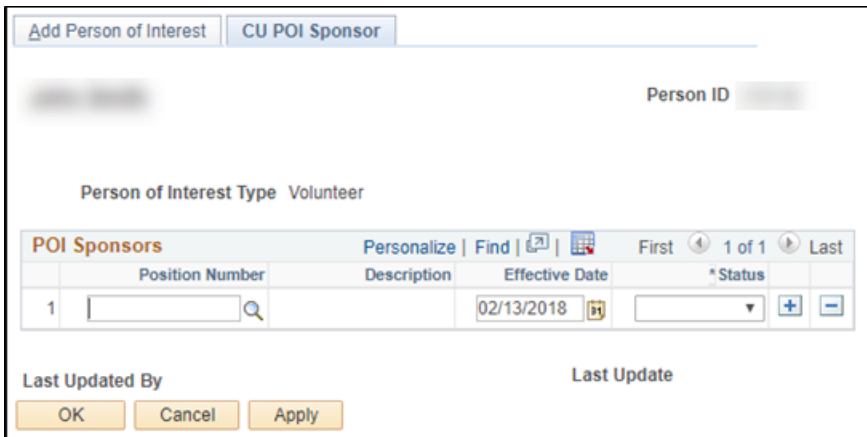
Add Person of Interest | CU POI Sponsor

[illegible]

Person ID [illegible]

Person of Interest Type Volunteer

POI Sponsors | Personalize | Find | | First 1 of 1 Last

| | Position Number | Description | Effective Date | *Status | | |
|---|---|---|---|---|---|---|
| 1 | | | 02/13/2018 | | + | − |

Last Updated By

Last Update

OK Cancel Apply